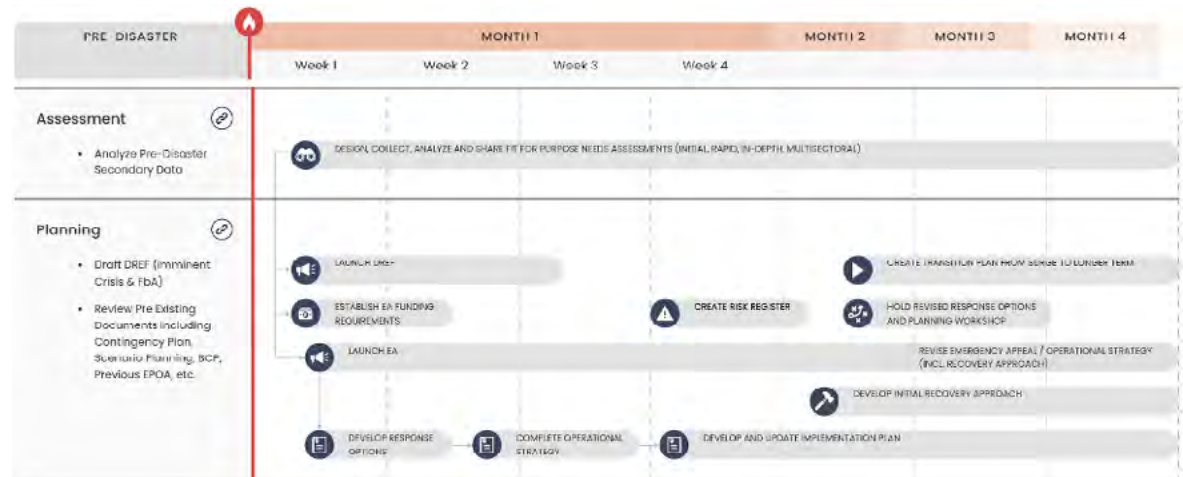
PRE DISASTER

MONTH 1 | MONTH 2 | MONTH 3 | MONTH 4

Week 1 | Week 2 | Week 3 | Week 4

Assessment

• Analyze Pre-Disaster Secondary Data

DESIGN, COLLECT, ANALYZE AND SHARE FIT FOR PURPOSE NEEDS ASSESSMENTS (INITIAL, RAPID, IN-DEPTH, MULTISECTORAL)

Planning

• Draft DREF (Imminent Crisis & FbA)

• Review Pre Existing Documents including Contingency Plan, Scenario Planning, BCP, Previous EPOA, etc.

LAUNCH DREF

CREATE TRANSITION PLAN FROM SURGE TO LONGER TERM

ESTABLISH EA FUNDING REQUIREMENTS

CREATE RISK REGISTER

HOLD REVISED RESPONSE OPTIONS AND PLANNING WORKSHOP

LAUNCH EA

REVISE EMERGENCY APPEAL / OPERATIONAL STRATEGY (INCL. RECOVERY APPROACH)

DEVELOP INITIAL RECOVERY APPROACH

DEVELOP RESPONSE OPTIONS

COMPLETE OPERATIONAL STRATEGY

DEVELOP AND UPDATE IMPLEMENTATION PLAN